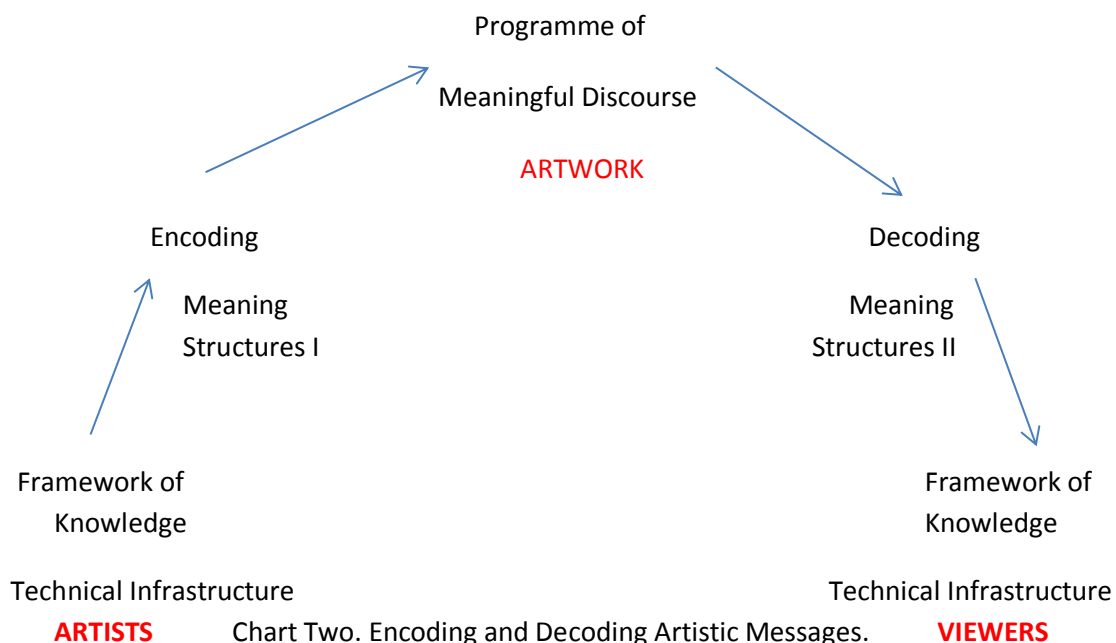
Programme of

Meaningful Discourse

ARTWORK

Encoding

Decoding

Meaning Structures I

Meaning Structures II

Framework of Knowledge

Framework of Knowledge

Technical Infrastructure

Technical Infrastructure

ARTISTS

Chart Two. Encoding and Decoding Artistic Messages.

VIEWERS